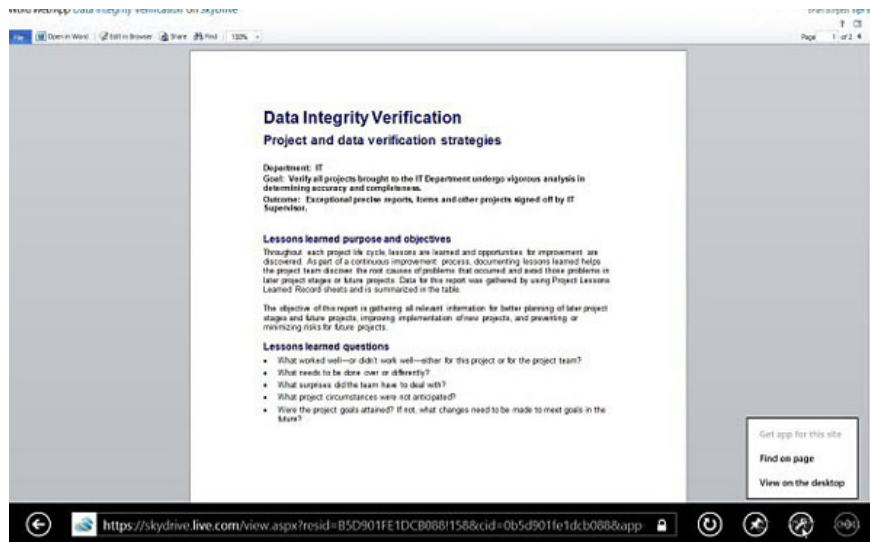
Word Web App Data Integrity Verification on SkyDrive

Brian Burgess Sign

File | Open in Word | Edit in Browser | Share | Find | 100%

Page 1 of 2

Data Integrity Verification

Project and data verification strategies

Department: IT
Goal: Verify all projects brought to the IT Department undergo vigorous analysis in determining accuracy and completeness.
Outcome: Exceptional precise reports, items and other projects signed off by IT Supervisor.

Lessons learned purpose and objectives

Throughout each project life cycle, lessons are learned and opportunities for improvement are discovered. As part of a continuous improvement process, documenting lessons learned helps the project team discover the root causes of problems that occurred and avoid those problems in later project stages or future projects. Data for this report was gathered by using Project Lessons Learned Record sheets and is summarized in the table.

The objective of this report is gathering all relevant information for better planning of later project stages and future projects, improving implementation of new projects, and preventing or minimizing risks for future projects.

Lessons learned questions

- What worked well—or didn't work well—either for this project or for the project team?
- What needs to be done over or differently?
- What surprises did the team have to deal with?
- What project circumstances were not anticipated?
- Were the project goals attained? If not, what changes need to be made to meet goals in the future?

Get app for this site
Find on page
View on the desktop

https://skydrive.live.com/view.aspx?resid=B5D901FE1DCB088!158&cid=0b5d901fe1dcb088&app=